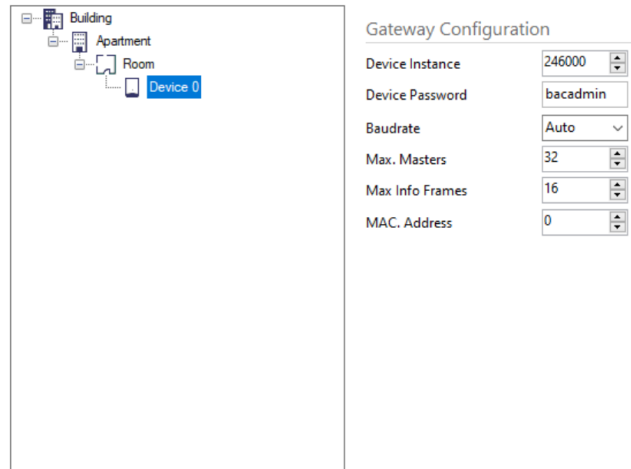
Building
Apartment
Room
Device 0

Gateway Configuration

| | |
|---|---|
| Device Instance | 246000 |
| Device Password | bacadmin |
| Baudrate | Auto |
| Max. Masters | 32 |
| Max Info Frames | 16 |
| MAC. Address | 0 |